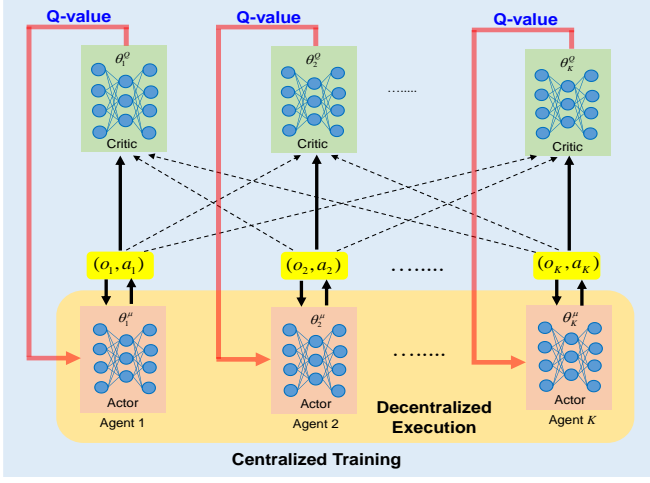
Q-value
Q-value
Q-value

$\theta_1^Q$
Critic

$\theta_2^Q$
Critic

........

$\theta_K^Q$
Critic

$(o_1, a_1)$
$(o_2, a_2)$
........
$(o_K, a_K)$

$\theta_1^\mu$
Actor
Agent 1

$\theta_2^\mu$
Actor
Agent 2

........

$\theta_K^\mu$
Actor
Agent $K$

Decentralized Execution

Centralized Training